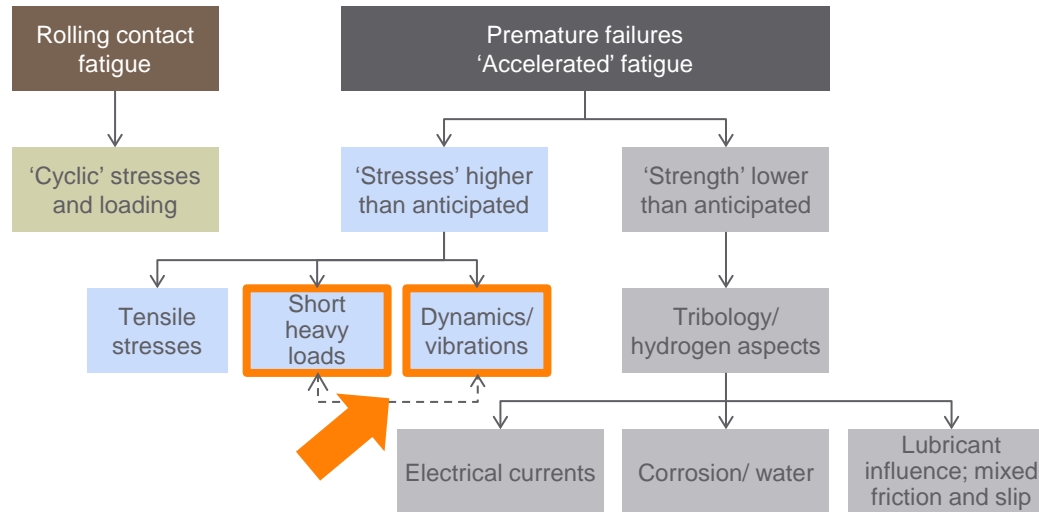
Rolling contact fatigue

Premature failures
'Accelerated' fatigue

'Cyclic' stresses and loading

'Stresses' higher than anticipated

'Strength' lower than anticipated

Tensile stresses

Short heavy loads

Dynamics/ vibrations

Tribology/ hydrogen aspects

Electrical currents

Corrosion/ water

Lubricant influence; mixed friction and slip